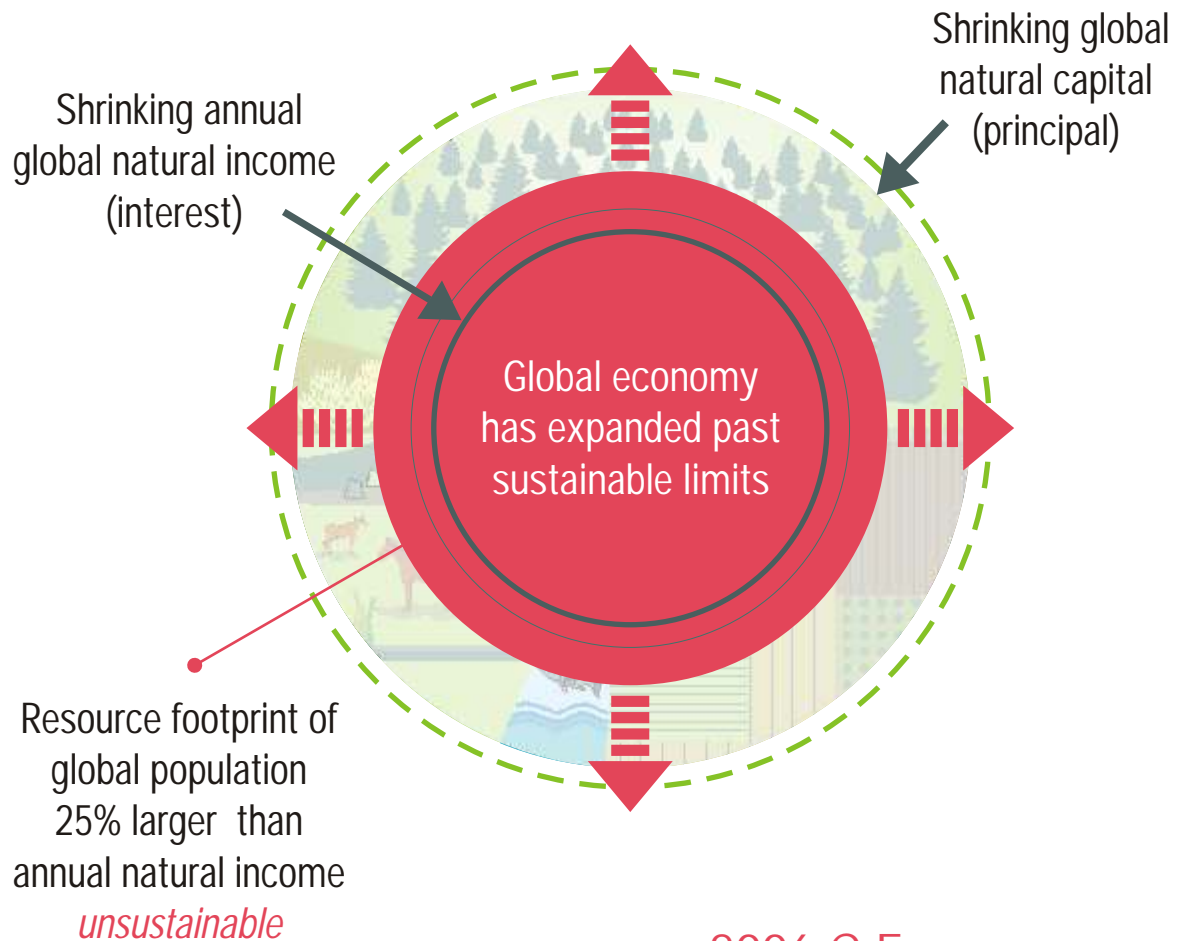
Shrinking annual global natural income (interest)

Shrinking global natural capital (principal)

Global economy has expanded past sustainable limits

Resource footprint of global population 25% larger than annual natural income
*unsustainable*

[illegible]